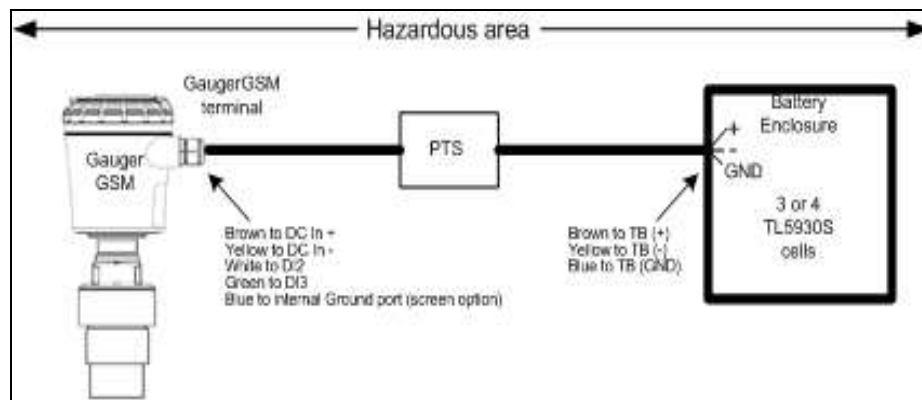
Hazardous area

Gauger GSM

GaugerGSM terminal

PTS

Battery Enclosure

+
-
GND

3 or 4 TL5930S cells

Brown to DC In +
Yellow to DC In -
White to DI2
Green to DI3
Blue to internal Ground port (screen option)

Brown to TB (+)
Yellow to TB (-)
Blue to TB (GND)